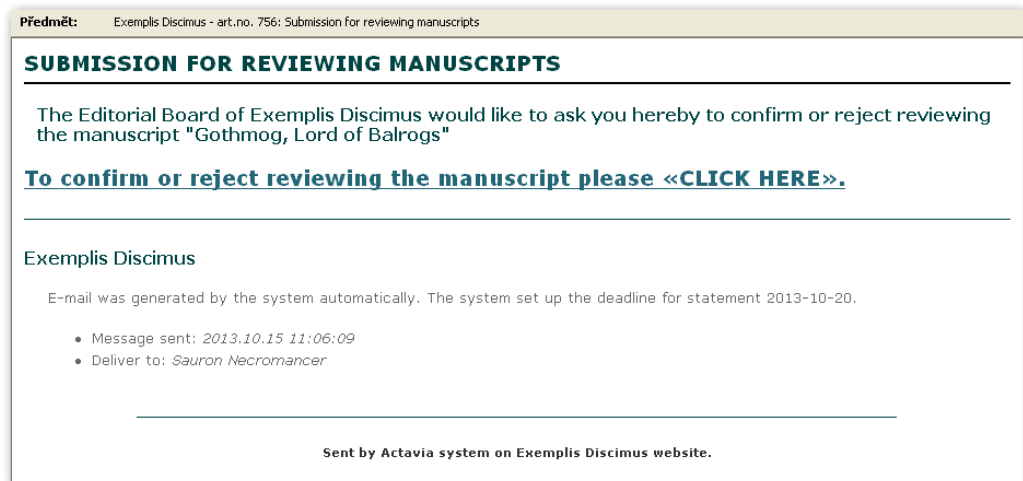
Předmět: Exemplis Discimus - art.no. 756: Submission for reviewing manuscripts

SUBMISSION FOR REVIEWING MANUSCRIPTS

The Editorial Board of Exemplis Discimus would like to ask you hereby to confirm or reject reviewing the manuscript "Gothmog, Lord of Balrogs"

To confirm or reject reviewing the manuscript please «CLICK HERE».

Exemplis Discimus

E-mail was generated by the system automatically. The system set up the deadline for statement 2013-10-20.

- Message sent: *2013.10.15 11:06:09*
- Deliver to: *Sauron Necromancer*

Sent by Actavia system on Exemplis Discimus website.